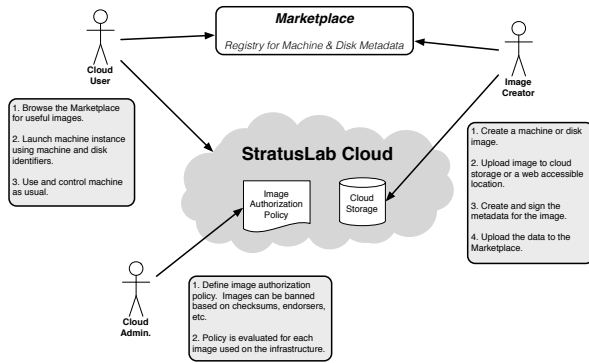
Marketplace

Registry for Machine & Disk Metadata

Cloud User

1. Browse the Marketplace for useful images.

2. Launch machine instance using machine and disk identifiers.

3. Use and control machine as usual.

Image Creator

1. Create a machine or disk image.

2. Upload image to cloud storage or a web accessible location.

3. Create and sign the metadata for the image.

4. Upload the data to the Marketplace.

StratusLab Cloud

Image Authorization Policy

Cloud Storage

Cloud Admin.

1. Define image authorization policy. Images can be banned based on checksums, endorsers, etc.

2. Policy is evaluated for each image used on the infrastructure.